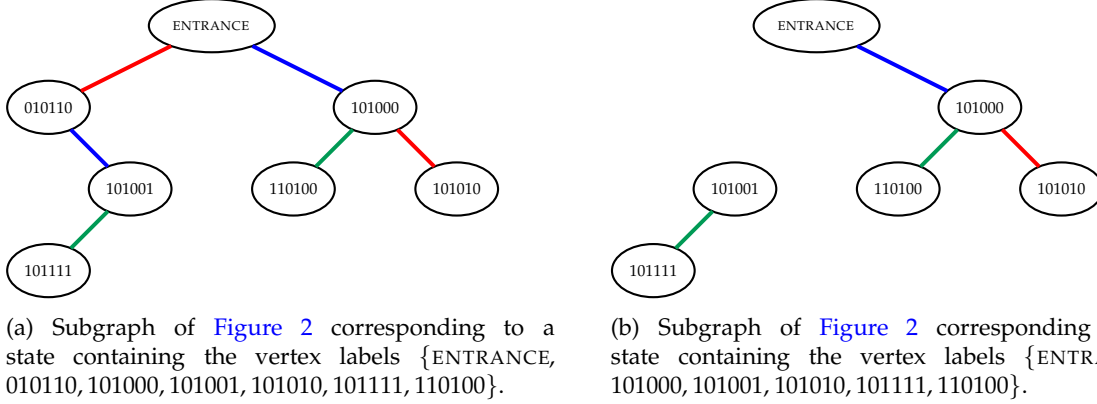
ENTRANCE

010110

101000

101001

110100

101010

101111

(a) Subgraph of Figure 2 corresponding to a state containing the vertex labels {ENTRANCE, 010110, 101000, 101001, 101010, 101111, 110100}.

ENTRANCE

101000

101001

110100

101010

101111

(b) Subgraph of Figure 2 corresponding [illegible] state containing the vertex labels {ENTR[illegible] 101000, 101001, 101010, 101111, 110100}.